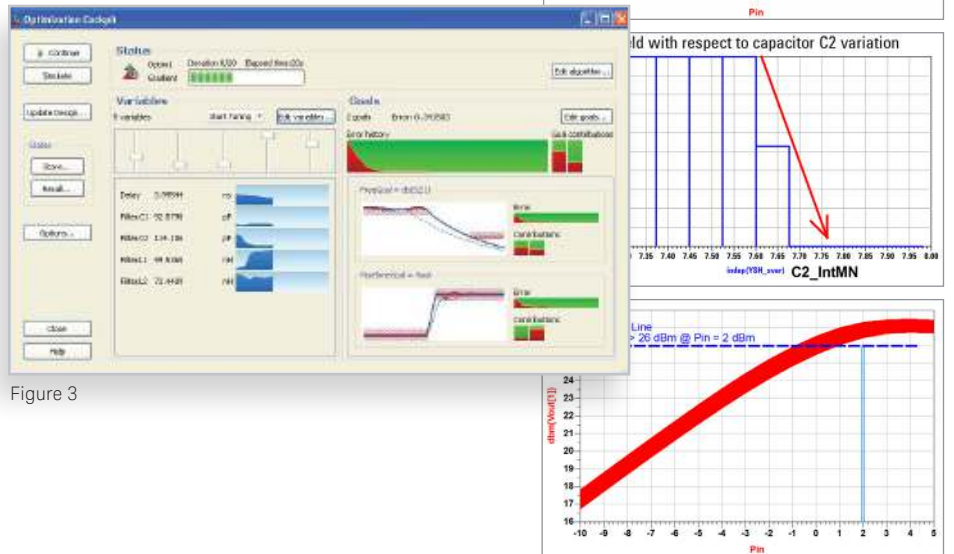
Optimization Cockpit

Continue
Simulate
Update Design...
Store...
Recall...
Options...
Close
Help

Status
Optim1 Iteration 6/30 Elapsed time 22s
Gradient

Edit algorithm...

Variables
5 variables
Start Tuning
Edit variables...

Delay 3.99844 ns
Filter.C1 92.8778 pF
Filter.C2 134.186 pF
Filter.L1 49.9366 nH
Filter.L2 73.4459 nH

Goals
2 goals Error: 0.295083
Edit goals...
Error history
Goal contributions
Error
Contributions
Error
Contributions

Figure 3

Pin

ld with respect to capacitor C2 variation

7.35 7.40 7.45 7.50 7.55 7.60 7.65 7.70 7.75 7.80 7.85 7.90 7.95 8.00
indep(YSH_swr) C2_IntMN

Line
> 26 dBm @ Pin = 2 dBm

24
23
22
21
20
19
18
17
16
dbm(Vout[1])
-10 -9 -8 -7 -6 -5 -4 -3 -2 -1 0 1 2 3 4 5
Pin